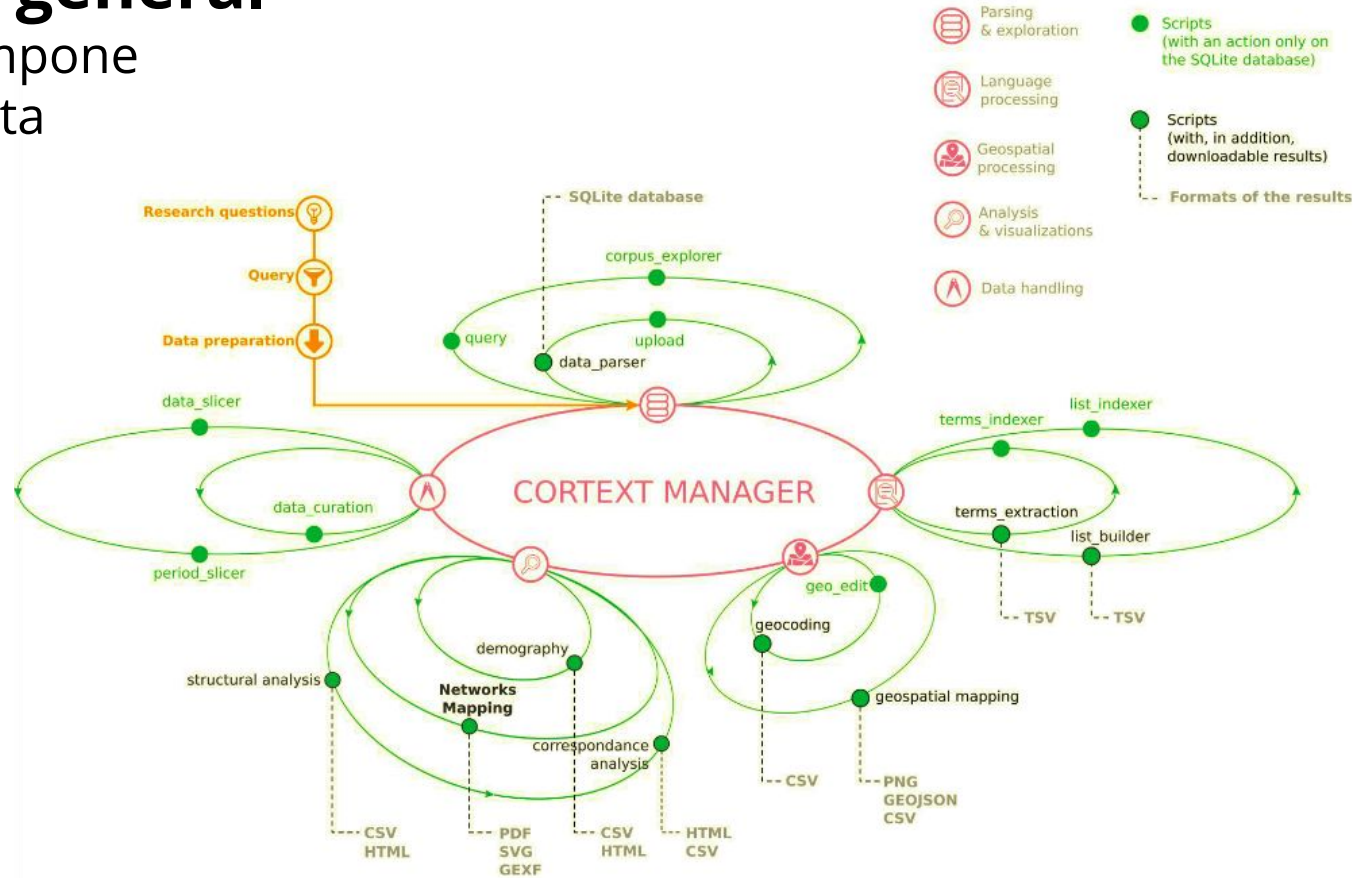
general
mpone
ta

Parsing & exploration
Language processing
Geospatial processing
Analysis & visualizations
Data handling

Scripts (with an action only on the SQLite database)
Scripts (with, in addition, downloadable results)
Formats of the results

Research questions
Query
Data preparation

SQLite database
corpus_explorer
query
upload
data_parser

data_slicer
data_curation
period_slicer

CORTEXT MANAGER

terms_indexer
list_indexer
terms_extraction
list_builder
TSV
TSV

geo_edit
geocoding
geospatial mapping
CSV
PNG
GEOJSON
CSV

demography
structural analysis
Networks Mapping
correspondance analysis
CSV
HTML
PDF
SVG
GEXF
CSV
HTML
HTML
CSV